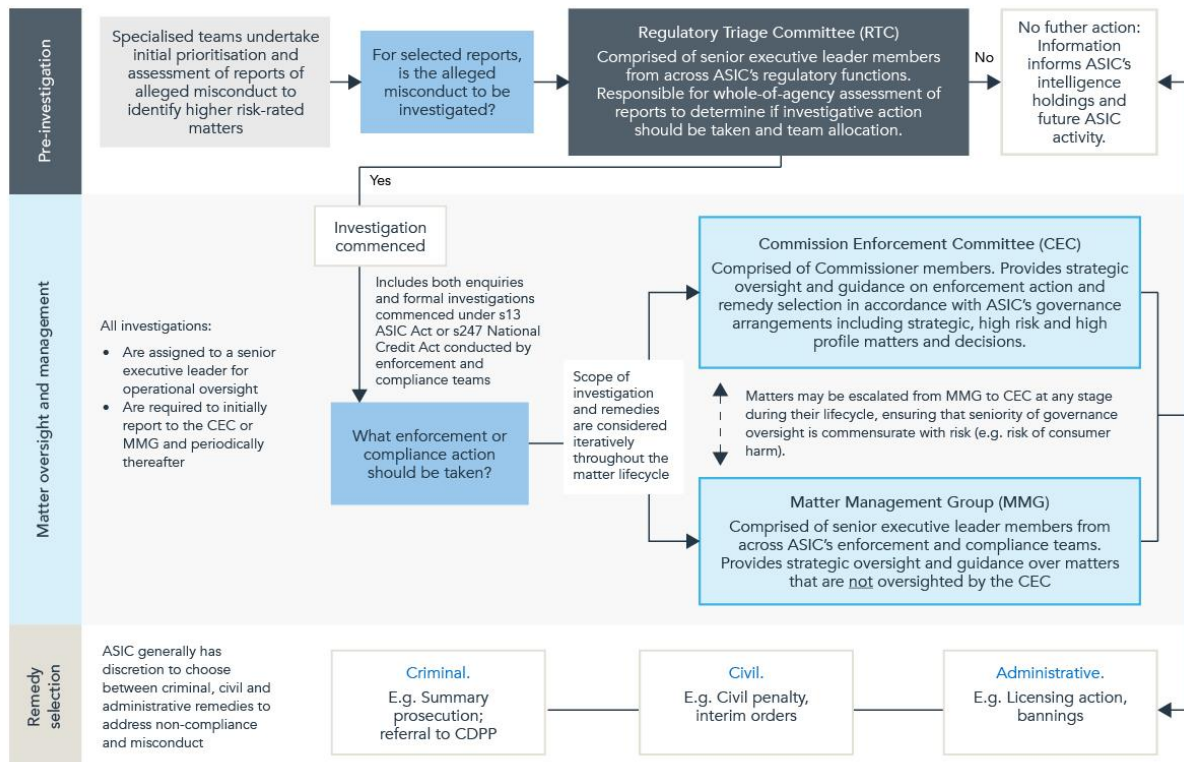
Pre-investigation

Specialised teams undertake initial prioritisation and assessment of reports of alleged misconduct to identify higher risk-rated matters

For selected reports, is the alleged misconduct to be investigated?

Regulatory Triage Committee (RTC)
Comprised of senior executive leader members from across ASIC's regulatory functions. Responsible for whole-of-agency assessment of reports to determine if investigative action should be taken and team allocation.

No

No futher action: Information informs ASIC's intelligence holdings and future ASIC activity.

Yes

Matter oversight and management

All investigations:
• Are assigned to a senior executive leader for operational oversight
• Are required to initially report to the CEC or MMG and periodically thereafter

Investigation commenced

Includes both enquiries and formal investigations commenced under s13 ASIC Act or s247 National Credit Act conducted by enforcement and compliance teams

What enforcement or compliance action should be taken?

Scope of investigation and remedies are considered iteratively throughout the matter lifecycle

Commission Enforcement Committee (CEC)
Comprised of Commissioner members. Provides strategic oversight and guidance on enforcement action and remedy selection in accordance with ASIC's governance arrangements including strategic, high risk and high profile matters and decisions.

Matters may be escalated from MMG to CEC at any stage during their lifecycle, ensuring that seniority of governance oversight is commensurate with risk (e.g. risk of consumer harm).

Matter Management Group (MMG)
Comprised of senior executive leader members from across ASIC's enforcement and compliance teams. Provides strategic oversight and guidance over matters that are not oversighted by the CEC

Remedy selection

ASIC generally has discretion to choose between criminal, civil and administrative remedies to address non-compliance and misconduct

Criminal.
E.g. Summary prosecution; referral to CDPP

Civil.
E.g. Civil penalty, interim orders

Administrative.
E.g. Licensing action, bannings